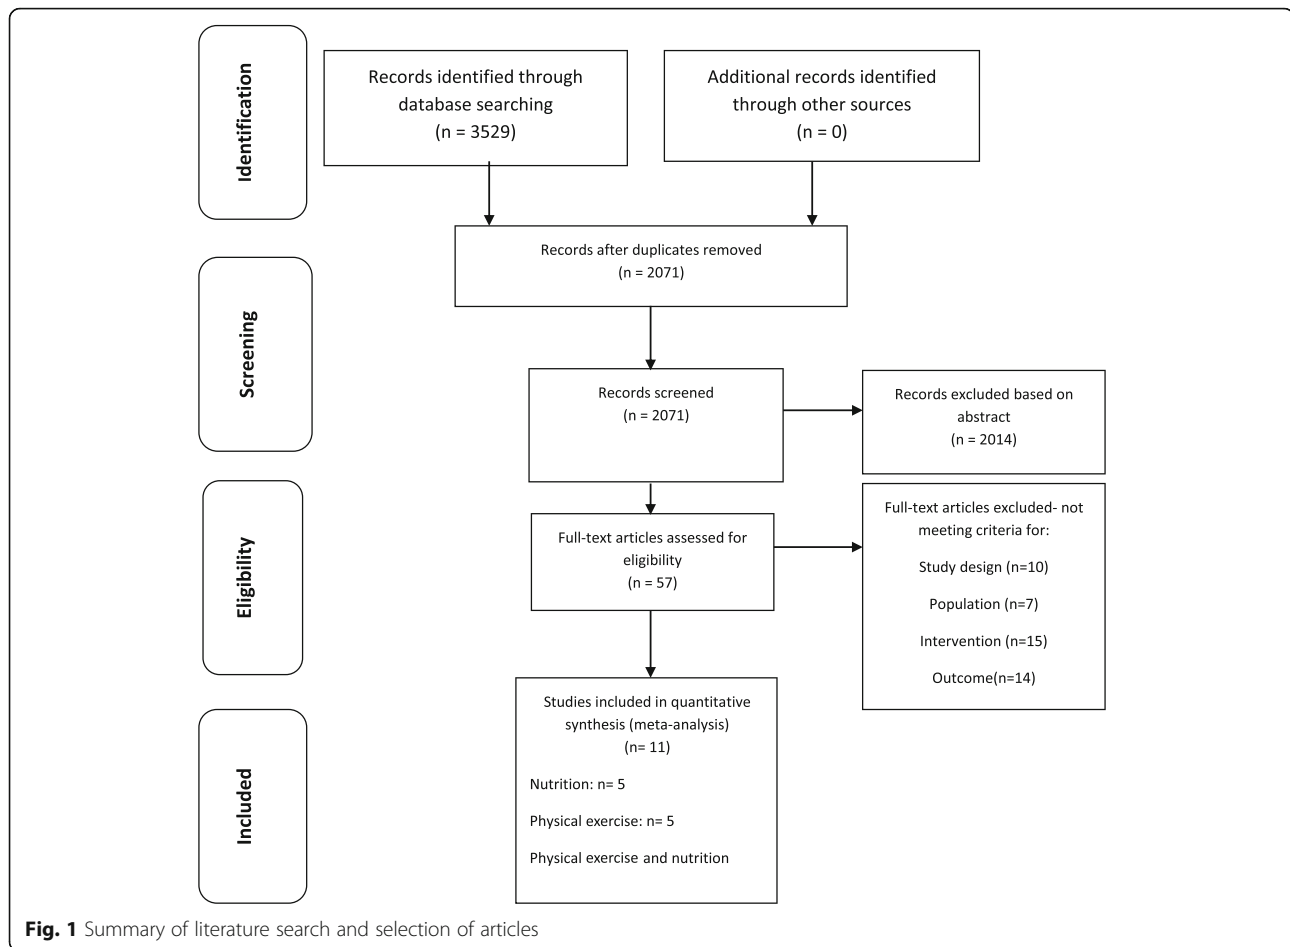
Identification

Records identified through database searching
(n = 3529)

Additional records identified through other sources
(n = 0)

Records after duplicates removed
(n = 2071)

Screening

Records screened
(n = 2071)

Records excluded based on abstract
(n = 2014)

Eligibility

Full-text articles assessed for eligibility
(n = 57)

Full-text articles excluded- not meeting criteria for:

Study design (n=10)

Population (n=7)

Intervention (n=15)

Outcome(n=14)

Included

Studies included in quantitative synthesis (meta-analysis)
(n= 11)

Nutrition: n= 5

Physical exercise: n= 5

Physical exercise and nutrition

**Fig. 1** Summary of literature search and selection of articles